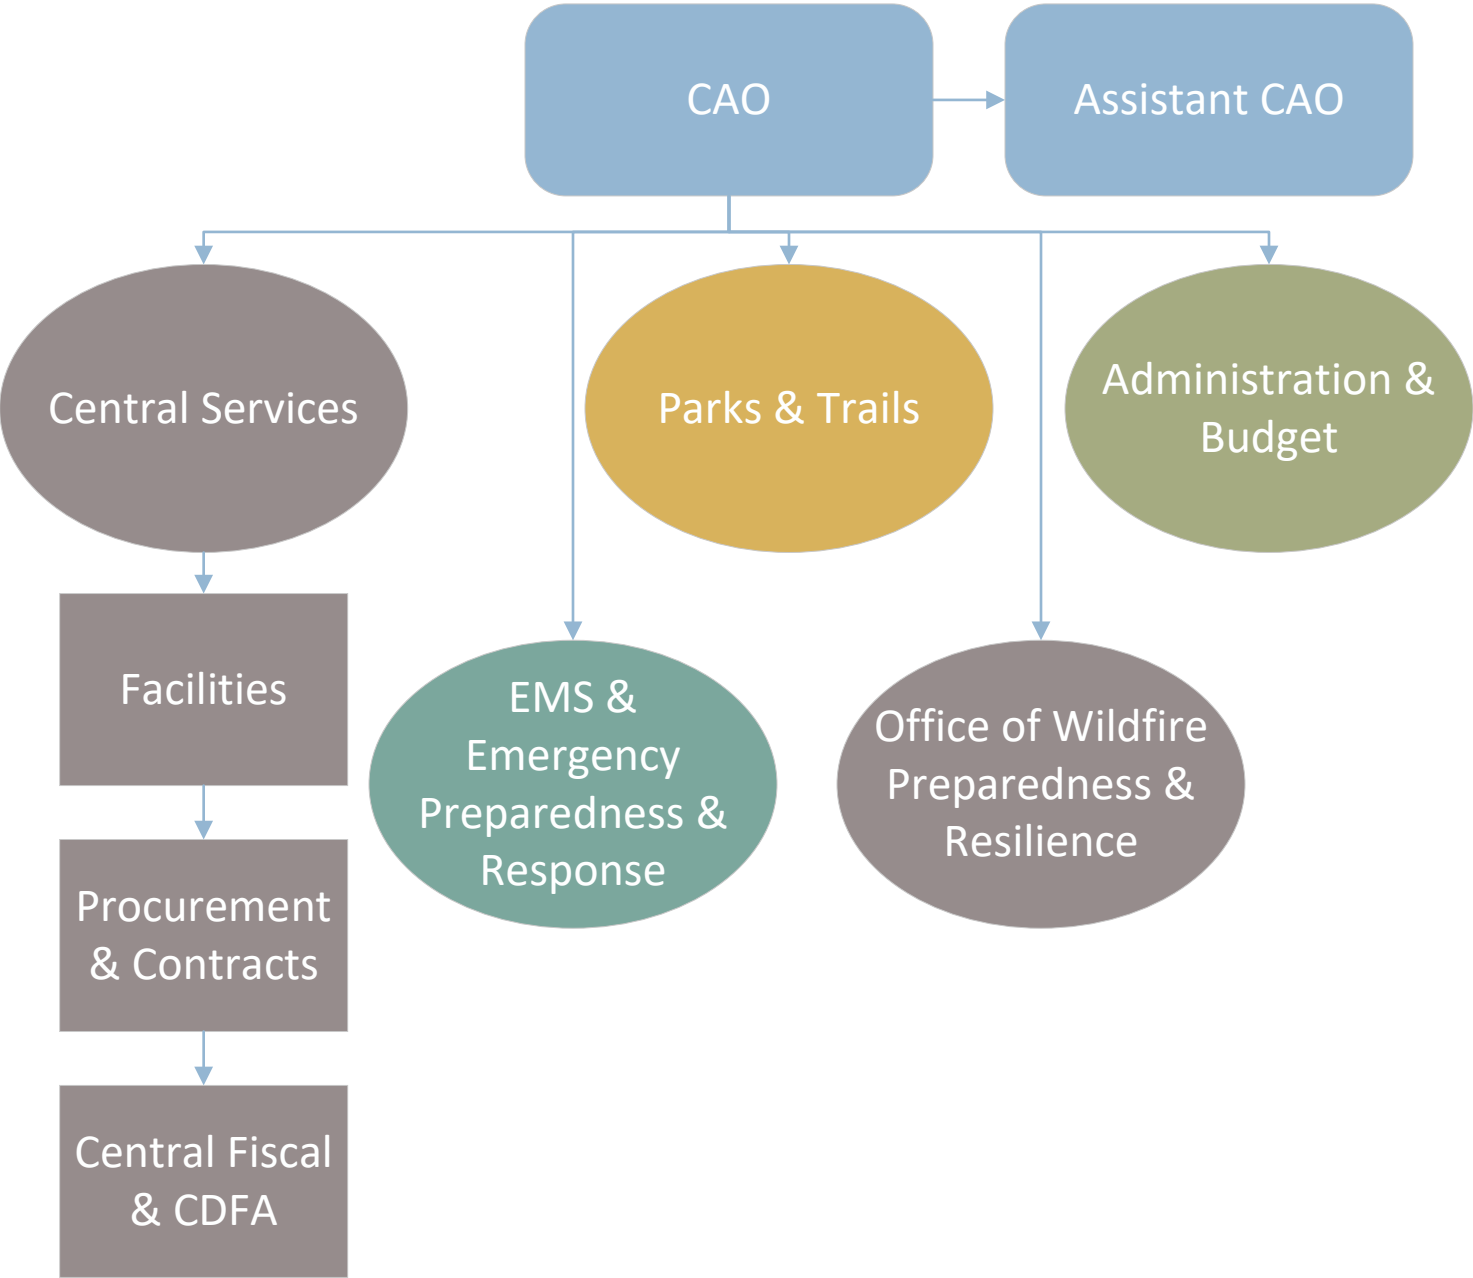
CAO

Assistant CAO

Central Services

Parks & Trails

Administration & Budget

Facilities

EMS & Emergency Preparedness & Response

Office of Wildfire Preparedness & Resilience

Procurement & Contracts

Central Fiscal & CDFA